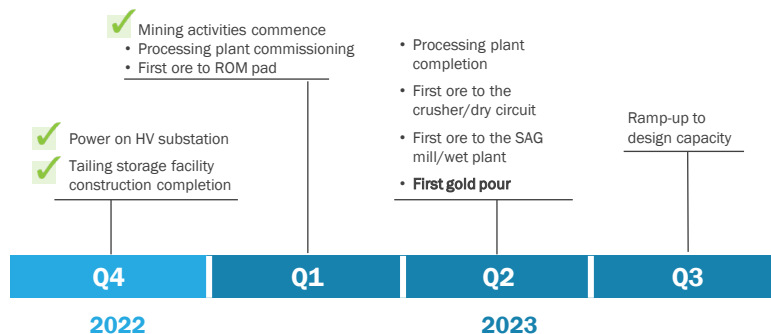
Power on HV substation
Tailing storage facility construction completion

Mining activities commence
• Processing plant commissioning
• First ore to ROM pad

• Processing plant completion
• First ore to the crusher/dry circuit
• First ore to the SAG mill/wet plant
• First gold pour

Ramp-up to design capacity

| Q4 | Q1 | Q2 | Q3 |
|---|---|---|---|

2022

2023